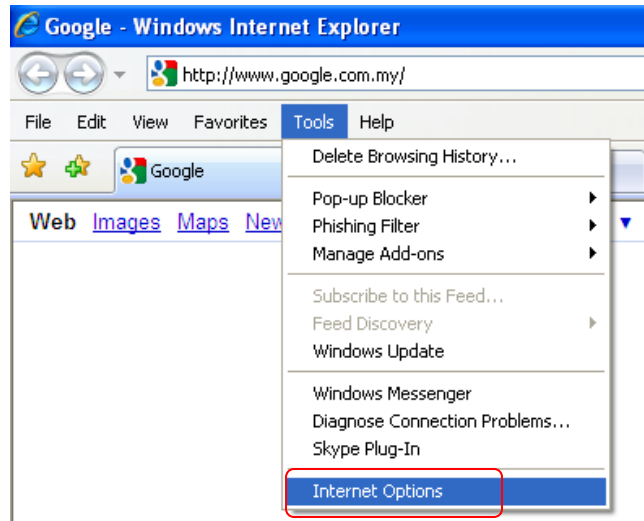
Google - Windows Internet Explorer

http://www.google.com.my/

File Edit View Favorites Tools Help

Google

Web Images Maps New

Delete Browsing History...

Pop-up Blocker
Phishing Filter
Manage Add-ons

Subscribe to this Feed...
Feed Discovery
Windows Update

Windows Messenger
Diagnose Connection Problems...
Skype Plug-In

Internet Options